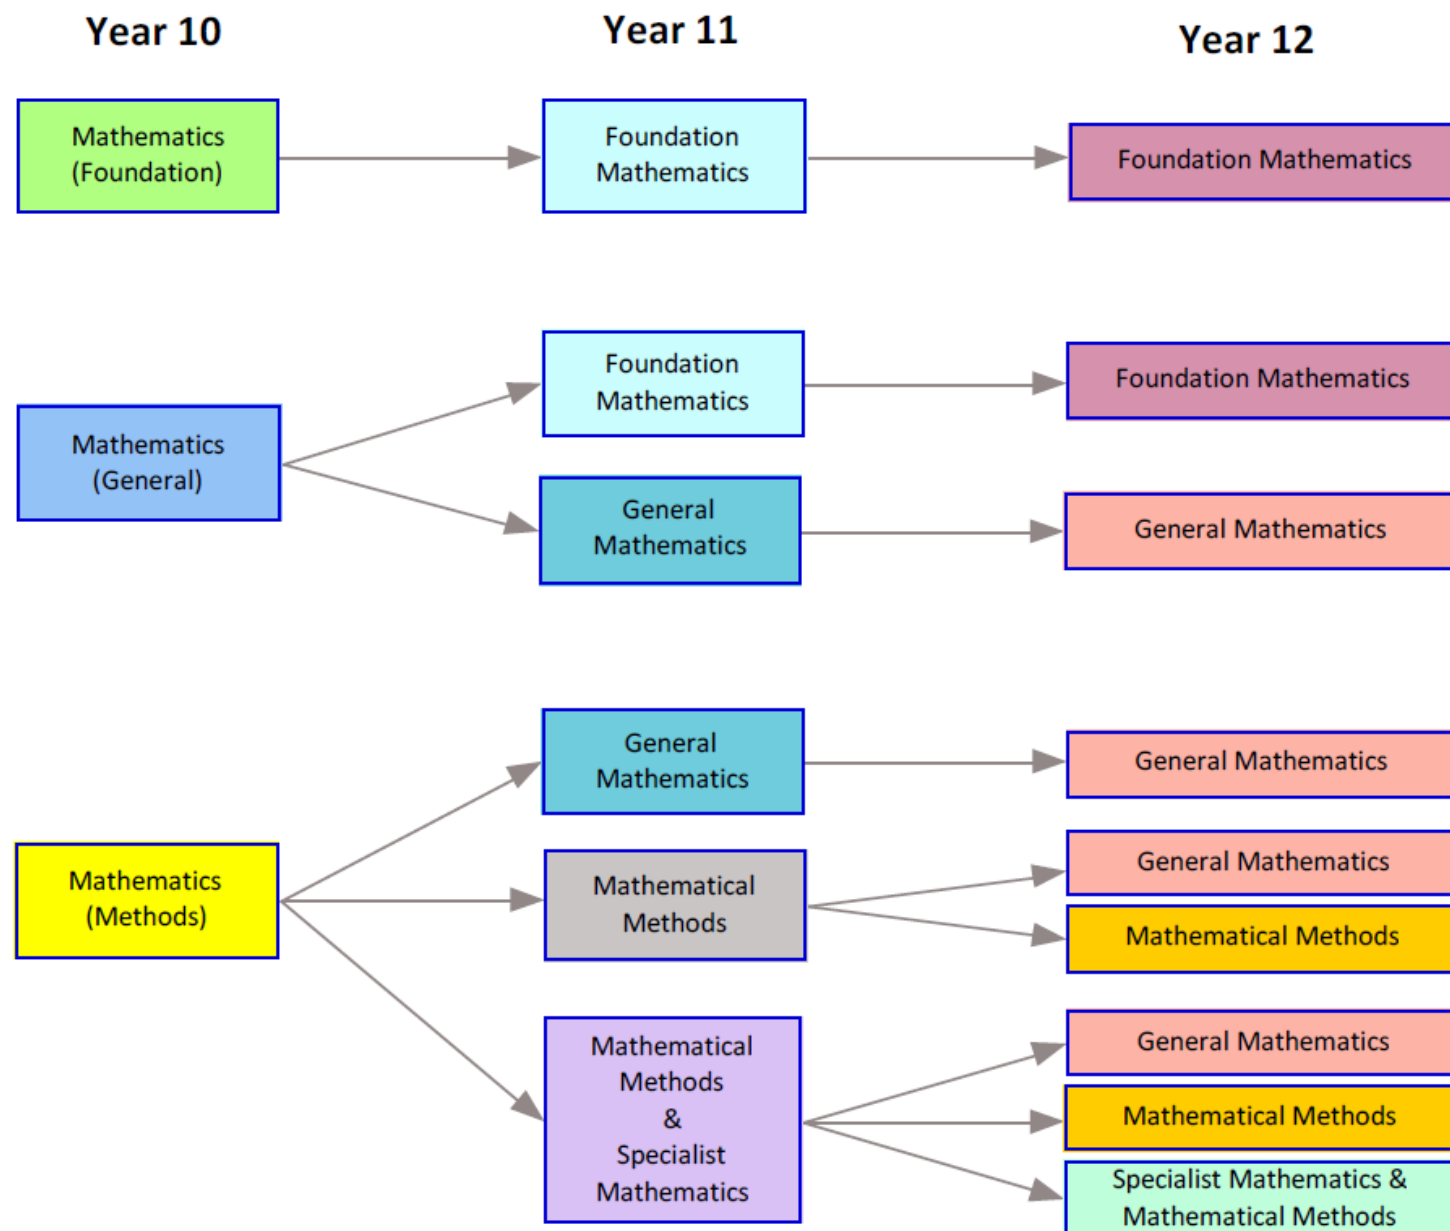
Year 10

Year 11

Year 12

Mathematics (Foundation)

Foundation Mathematics

Foundation Mathematics

Mathematics (General)

Foundation Mathematics

Foundation Mathematics

General Mathematics

General Mathematics

Mathematics (Methods)

General Mathematics

General Mathematics

Mathematical Methods

General Mathematics

Mathematical Methods

Mathematical Methods & Specialist Mathematics

General Mathematics

Mathematical Methods

Specialist Mathematics & Mathematical Methods